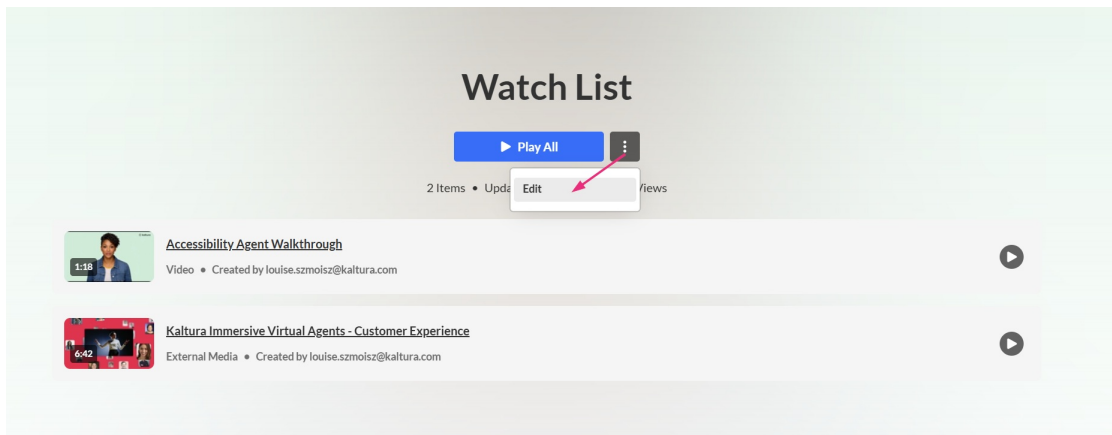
Watch List

▶ Play All

Edit

2 Items • Upda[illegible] Views

1:18 Accessibility Agent Walkthrough
Video • Created by louise.szmoisz@kaltura.com

6:42 Kaltura Immersive Virtual Agents - Customer Experience
External Media • Created by louise.szmoisz@kaltura.com